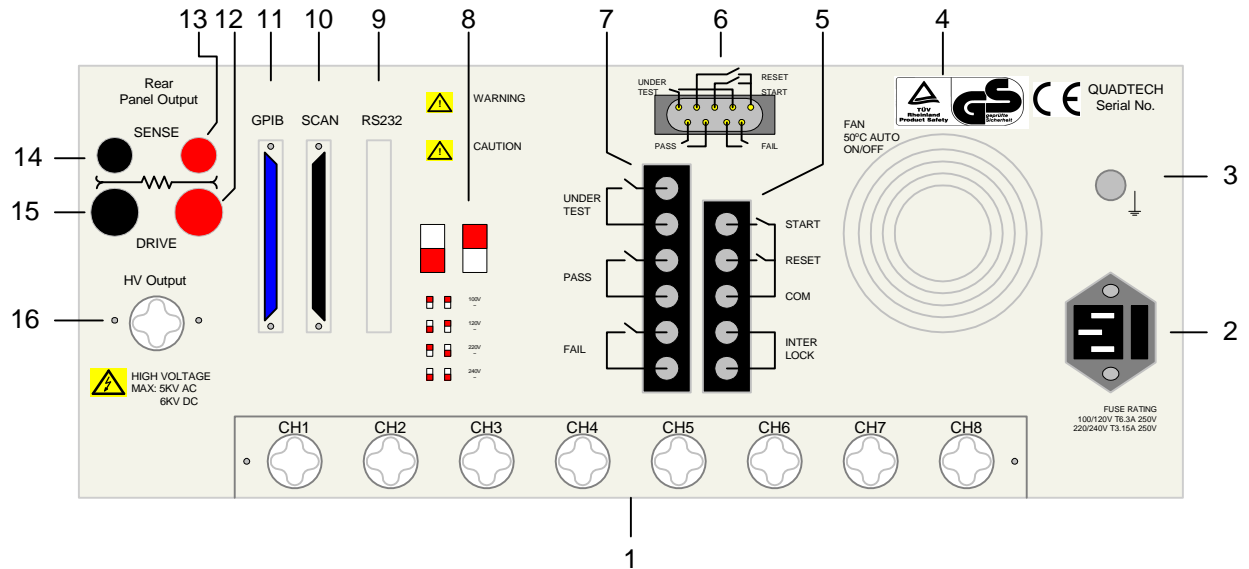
13 12 11 10 9 8 7 6 5 4

Rear Panel Output

GPIB SCAN RS232

WARNING

CAUTION

UNDER TEST

RESET

START

PASS

FAIL

TÜV Rheinland Product Safety

GS geprüfte Sicherheit

CE

QUADTECH Serial No.

FAN 50°C AUTO ON/OFF

SENSE

14

15

DRIVE

3

UNDER TEST

START

RESET

PASS

COM

FAIL

INTER LOCK

100V

120V

220V

240V

HV Output

16

2

HIGH VOLTAGE MAX: 5KV AC 6KV DC

FUSE RATING 100/120V T6.3A 250V 220/240V T3.15A 250V

CH1 CH2 CH3 CH4 CH5 CH6 CH7 CH8

1